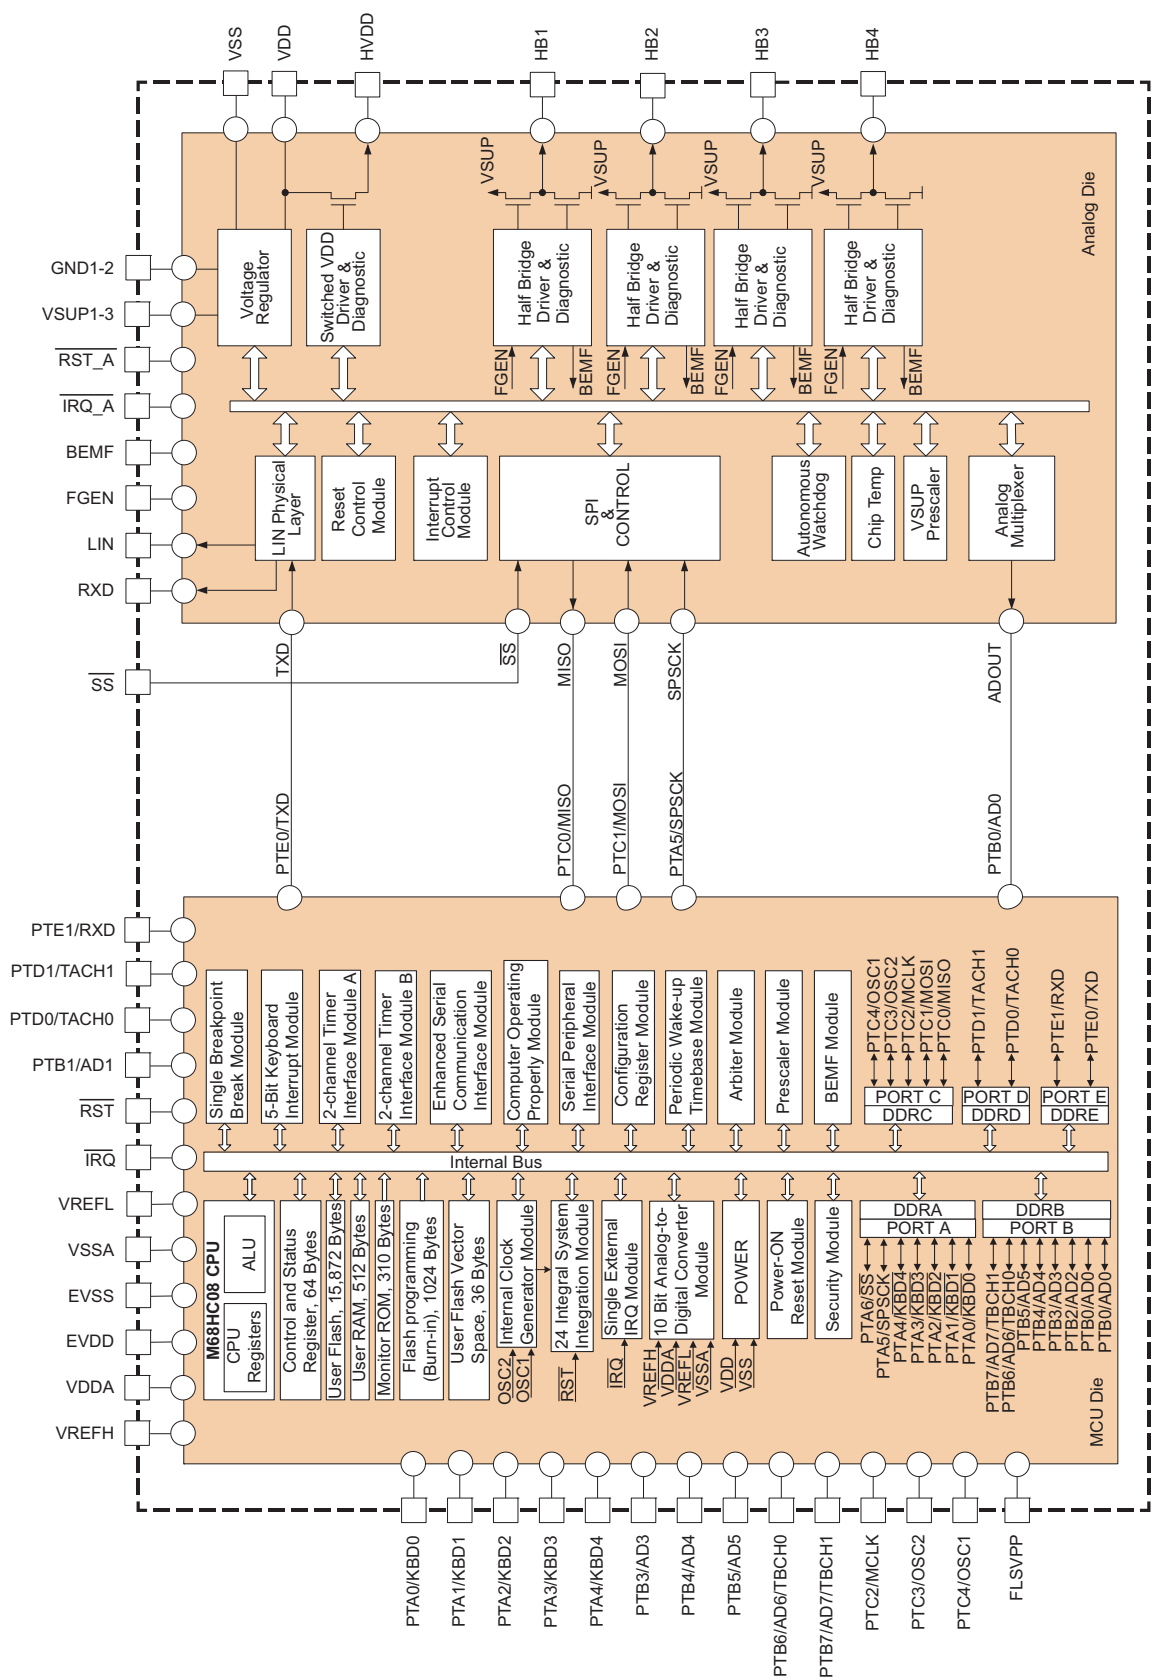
VSS VDD HVDD HB1 HB2 HB3 HB4

VSUP VSUP VSUP VSUP

Analog Die

GND1-2
VSUP1-3
$\overline{RST\_A}$
$\overline{IRQ\_A}$
BEMF
FGEN
LIN
RXD

Voltage Regulator
Switched VDD Driver & Diagnostic
Half Bridge Driver & Diagnostic
Half Bridge Driver & Diagnostic
Half Bridge Driver & Diagnostic
Half Bridge Driver & Diagnostic

FGEN BEMF FGEN BEMF FGEN BEMF FGEN BEMF

LIN Physical Layer
Reset Control Module
Interrupt Control Module
SPI & CONTROL
Autonomous Watchdog
Chip Temp
VSUP Prescaler
Analog Multiplexer

$\overline{SS}$
TXD
$\overline{SS}$
MISO
MOSI
SPSCK
ADOUT

PTE0/TXD
PTC0/MISO
PTC1/MOSI
PTA5/SPSCK
PTB0/AD0

PTE1/RXD
PTD1/TACH1
PTD0/TACH0
PTB1/AD1
$\overline{RST}$
$\overline{IRQ}$
VREFL
VSSA
EVSS
EVDD
VDDA
VREFH

Single Breakpoint Break Module
5-Bit Keyboard Interrupt Module
2-channel Timer Interface Module A
2-channel Timer Interface Module B
Enhanced Serial Communication Interface Module
Computer Operating Properly Module
Serial Peripheral Interface Module
Configuration Register Module
Periodic Wake-up Timebase Module
Arbiter Module
Prescaler Module
BEMF Module

PTC4/OSC1
PTC3/OSC2
PTC2/MCLK
PTC1/MOSI
PTC0/MISO
PTD1/TACH1
PTD0/TACH0
PTE1/RXD
PTE0/TXD

PORT C
DDRC
PORT D
DDRD
PORT E
DDRE

Internal Bus

M68HC08 CPU
ALU
CPU Registers
Control and Status Register, 64 Bytes
User Flash, 15,872 Bytes
User RAM, 512 Bytes
Monitor ROM, 310 Bytes
Flash programming (Burn-in), 1024 Bytes
User Flash Vector Space, 36 Bytes
Internal Clock Generator Module
24 Integral System Integration Module
Single External IRQ Module
10 Bit Analog-to-Digital Converter Module
POWER
Power-ON Reset Module
Security Module

OSC2
OSC1
$\overline{RST}$
$\overline{IRQ}$
VREFH
VDDA
VREFL
VSSA
VDD
VSS

DDRA
PORT A
DDRB
PORT B

PTA6/$\overline{SS}$
PTA5/SPSCK
PTA4/$\overline{KBD4}$
PTA3/$\overline{KBD3}$
PTA2/$\overline{KBD2}$
PTA1/$\overline{KBD1}$
PTA0/$\overline{KBD0}$
PTB7/AD7/TBCH1
PTB6/AD6/TBCH0
PTB5/AD5
PTB4/AD4
PTB3/AD3
PTB2/AD2
PTB0/AD0
PTB0/AD0

MCU Die

PTA0/KBD0
PTA1/KBD1
PTA2/KBD2
PTA3/KBD3
PTA4/KBD4
PTB3/AD3
PTB4/AD4
PTB5/AD5
PTB6/AD6/TBCH0
PTB7/AD7/TBCH1
PTC2/MCLK
PTC3/OSC2
PTC4/OSC1
FLSVPP